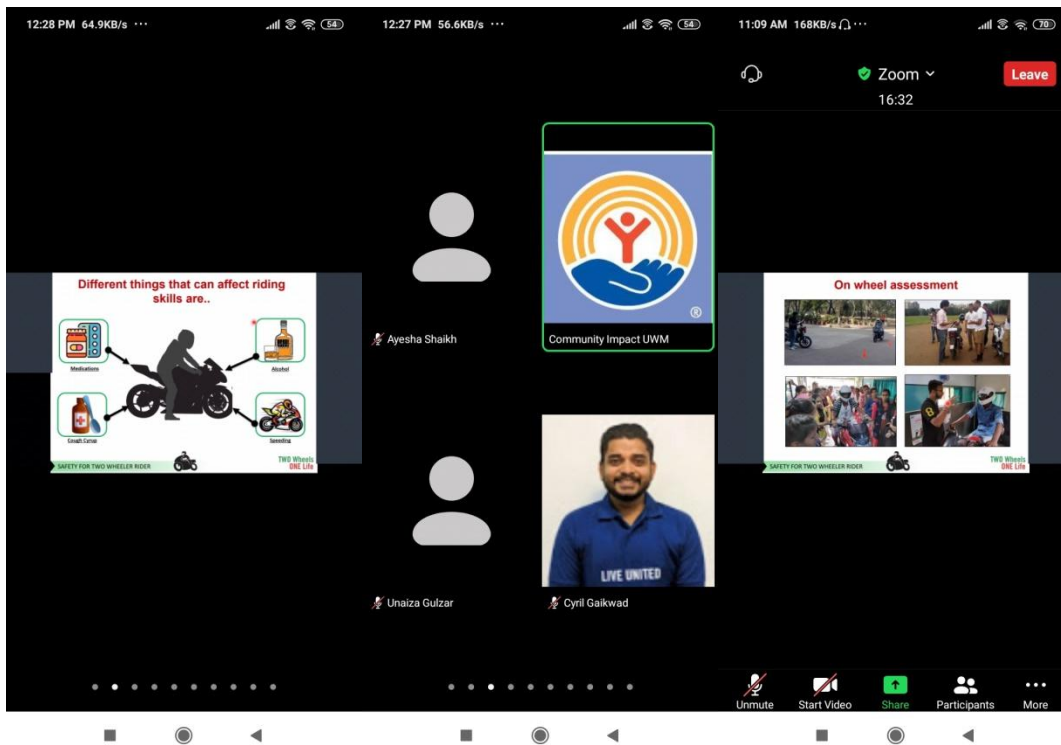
12:28 PM 64.9KB/s ··· 54

Different things that can affect riding skills are..

Medications

Alcohol

Cough Syrup

Speeding

SAFETY FOR TWO WHEELER RIDER

TWO Wheels ONE Life

12:27 PM 56.6KB/s ··· 54

Ayesha Shaikh

Community Impact UWM

Unaiza Gulzar

LIVE UNITED

Cyril Gaikwad

11:09 AM 168KB/s ··· 70

Zoom

Leave

16:32

On wheel assessment

SAFETY FOR TWO WHEELER RIDER

TWO Wheels ONE Life

Unmute

Start Video

Share

Participants

More